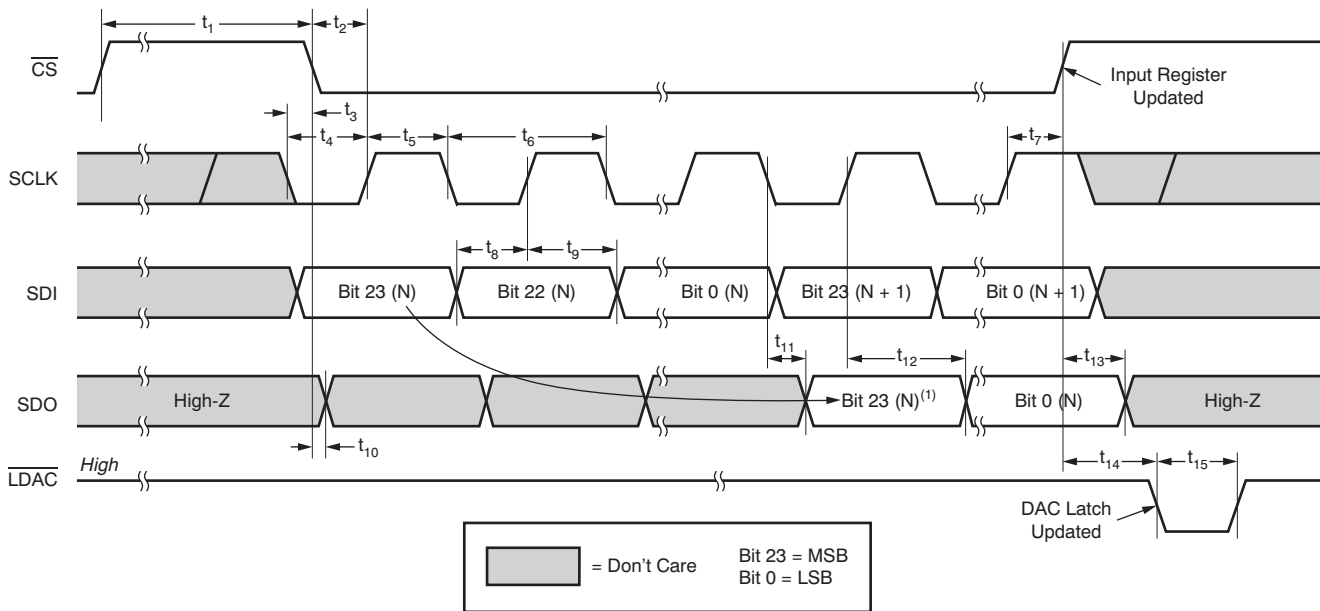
$t_1$

$t_2$

$\overline{CS}$

Input Register Updated

$t_3$

$t_4$

$t_5$

$t_6$

$t_7$

SCLK

$t_8$

$t_9$

SDI

Bit 23 (N)

Bit 22 (N)

Bit 0 (N)

Bit 23 (N + 1)

Bit 0 (N + 1)

$t_{11}$

$t_{12}$

$t_{13}$

SDO

High-Z

Bit 23 (N)$^{(1)}$

Bit 0 (N)

High-Z

$t_{10}$

$\overline{LDAC}$

High

$t_{14}$

$t_{15}$

DAC Latch Updated

= Don't Care

Bit 23 = MSB
Bit 0 = LSB